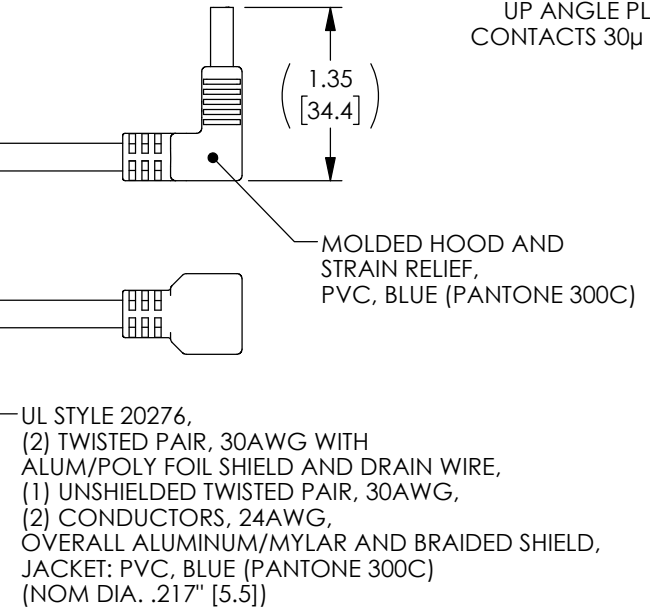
UP ANGLE PL
CONTACTS 30µ

1.35
[34.4]

MOLDED HOOD AND STRAIN RELIEF, PVC, BLUE (PANTONE 300C)

UL STYLE 20276,
(2) TWISTED PAIR, 30AWG WITH ALUM/POLY FOIL SHIELD AND DRAIN WIRE,
(1) UNSHIELDED TWISTED PAIR, 30AWG,
(2) CONDUCTORS, 24AWG,
OVERALL ALUMINUM/MYLAR AND BRAIDED SHIELD,
JACKET: PVC, BLUE (PANTONE 300C)
(NOM DIA. .217" [5.5])